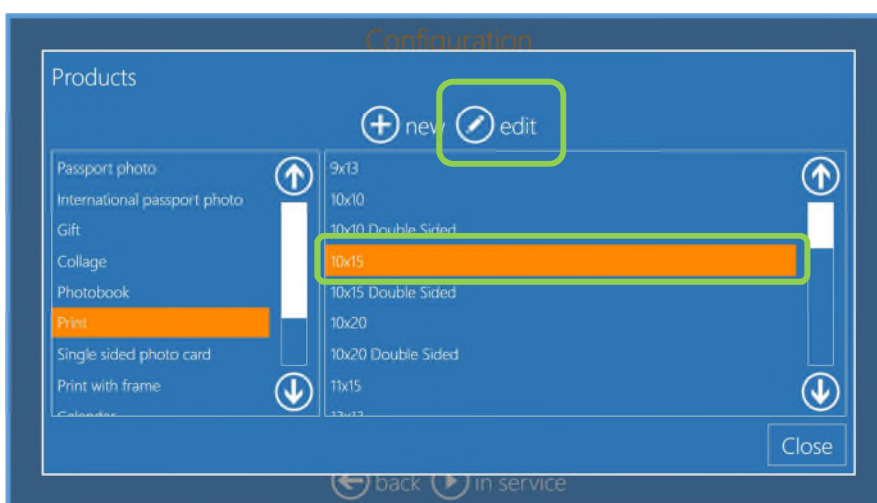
Configuration

Products

new edit

Passport photo
International passport photo
Gift
Collage
Photobook
Print
Single sided photo card
Print with frame
Calendar

9x13
10x10
10x10 Double Sided
10x15
10x15 Double Sided
10x20
10x20 Double Sided
11x15
13x13

Close

back in service